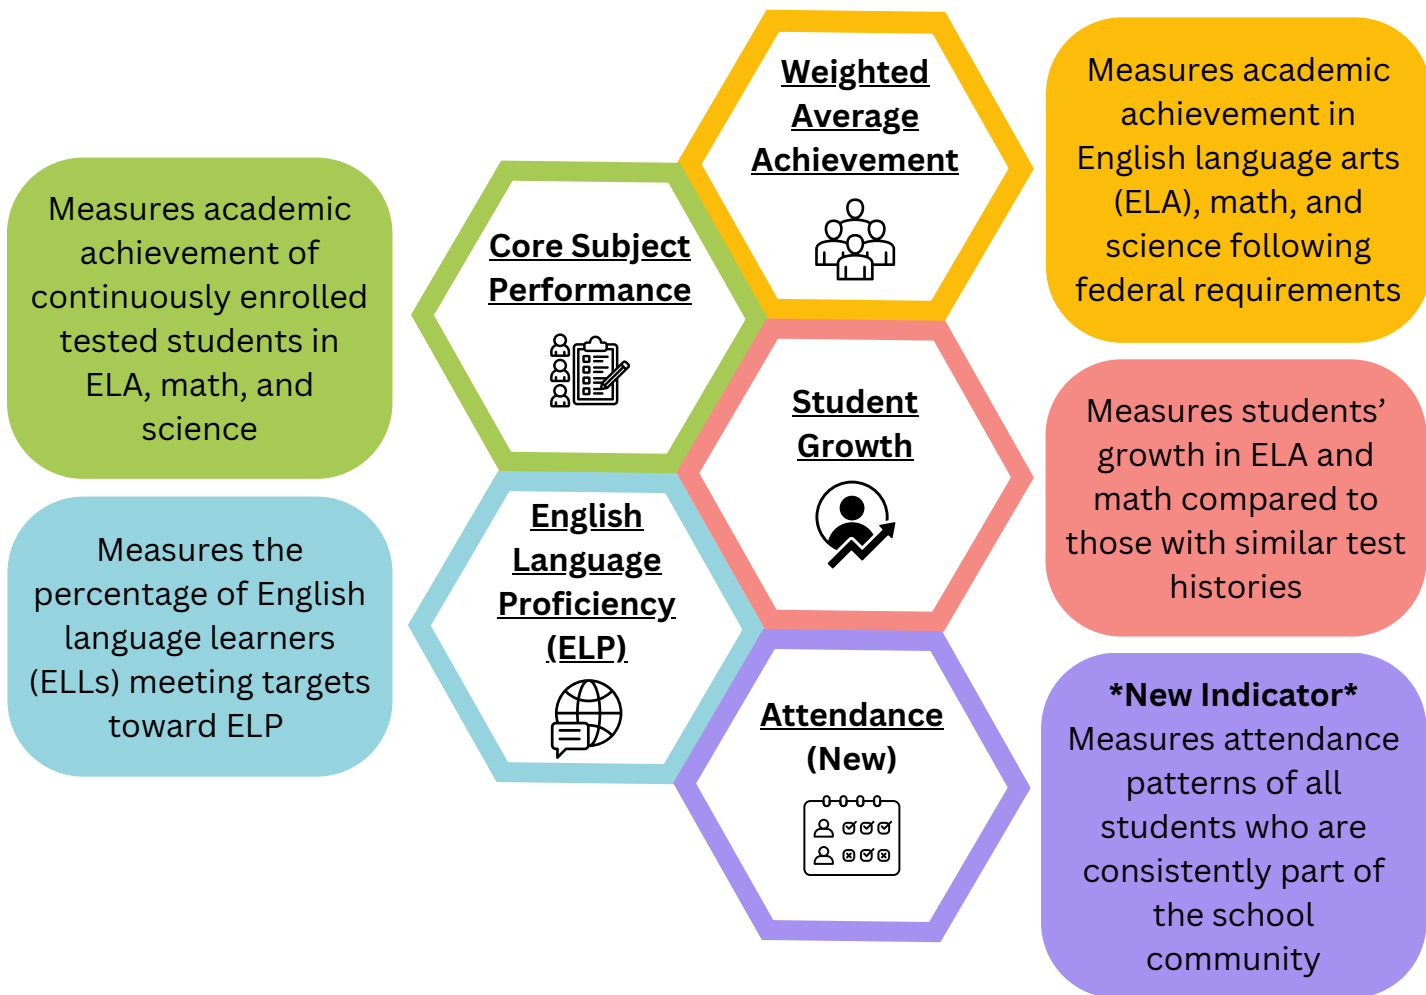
Weighted Average Achievement

Measures academic achievement in English language arts (ELA), math, and science following federal requirements

Core Subject Performance

Measures academic achievement of continuously enrolled tested students in ELA, math, and science

Student Growth

Measures students' growth in ELA and math compared to those with similar test histories

English Language Proficiency (ELP)

Measures the percentage of English language learners (ELLs) meeting targets toward ELP

Attendance (New)

*New Indicator* Measures attendance patterns of all students who are consistently part of the school community